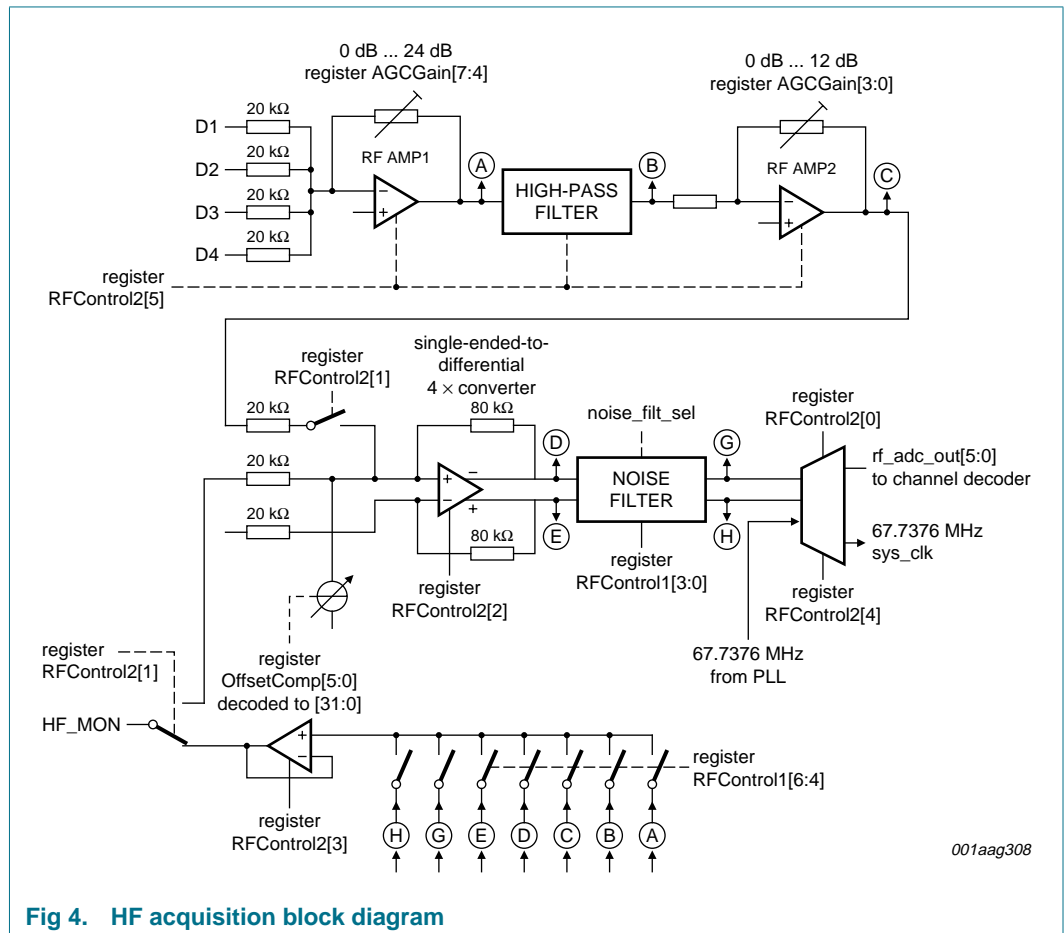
0 dB ... 24 dB
register AGCGain[7:4]

0 dB ... 12 dB
register AGCGain[3:0]

D1
D2
D3
D4
20 kΩ
20 kΩ
20 kΩ
20 kΩ

RF AMP1
−
+

A

HIGH-PASS FILTER

B

RF AMP2
−
+

C

register RFControl2[5]

register RFControl2[1]

single-ended-to-differential
4 × converter

20 kΩ
20 kΩ
20 kΩ
80 kΩ
80 kΩ

+
−
−
+

D
E

noise_filt_sel

NOISE FILTER

G
H

register RFControl2[0]

rf_adc_out[5:0]
to channel decoder

67.7376 MHz
sys_clk

register RFControl2[2]

register RFControl1[3:0]

register RFControl2[4]

67.7376 MHz
from PLL

register RFControl2[1]

register OffsetComp[5:0]
decoded to [31:0]

HF_MON

+
−

register RFControl2[3]

register RFControl1[6:4]

H G E D C B A

001aag308

Fig 4. HF acquisition block diagram